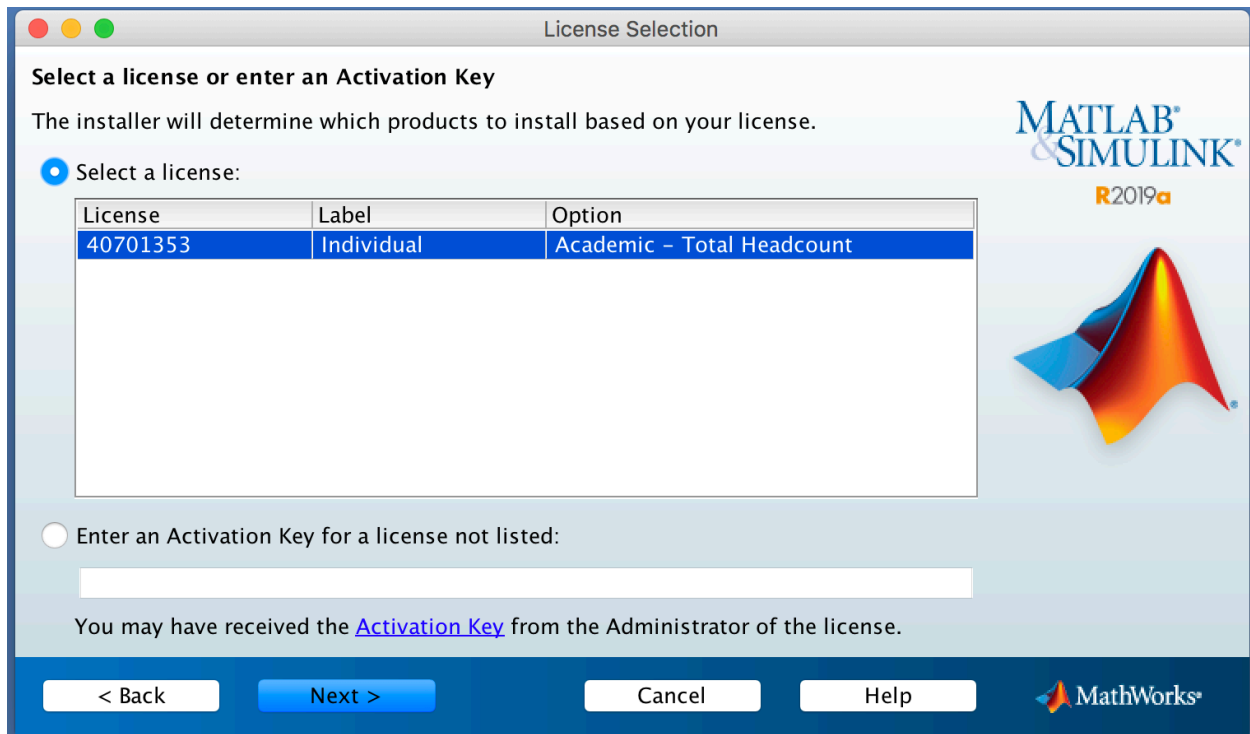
License Selection

Select a license or enter an Activation Key

The installer will determine which products to install based on your license.

MATLAB®
&SIMULINK®
R2019a

Select a license:

| License | Label | Option |
|---|---|---|
| 40701353 | Individual | Academic - Total Headcount |

Enter an Activation Key for a license not listed:

You may have received the Activation Key from the Administrator of the license.

< Back
Next >
Cancel
Help
MathWorks®